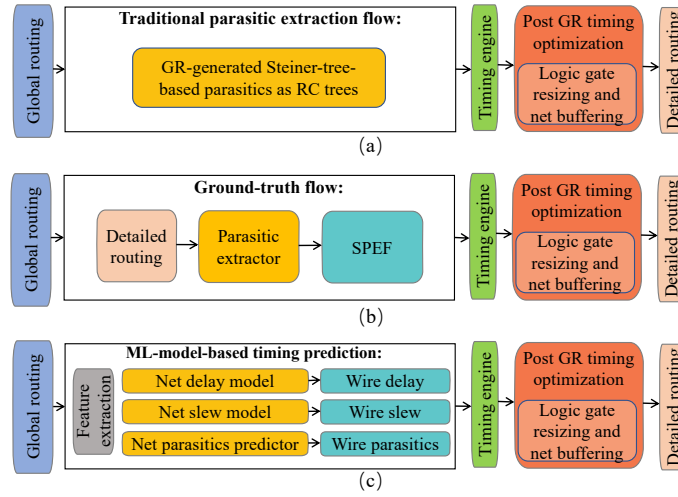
Global routing

Traditional parasitic extraction flow:

GR-generated Steiner-tree-based parasitics as RC trees

Timing engine

Post GR timing optimization

Logic gate resizing and net buffering

Detailed routing

(a)

Global routing

Ground-truth flow:

Detailed routing

Parasitic extractor

SPEF

Timing engine

Post GR timing optimization

Logic gate resizing and net buffering

Detailed routing

(b)

Global routing

ML-model-based timing prediction:

Feature extraction

Net delay model

Wire delay

Net slew model

Wire slew

Net parasitics predictor

Wire parasitics

Timing engine

Post GR timing optimization

Logic gate resizing and net buffering

Detailed routing

(c)